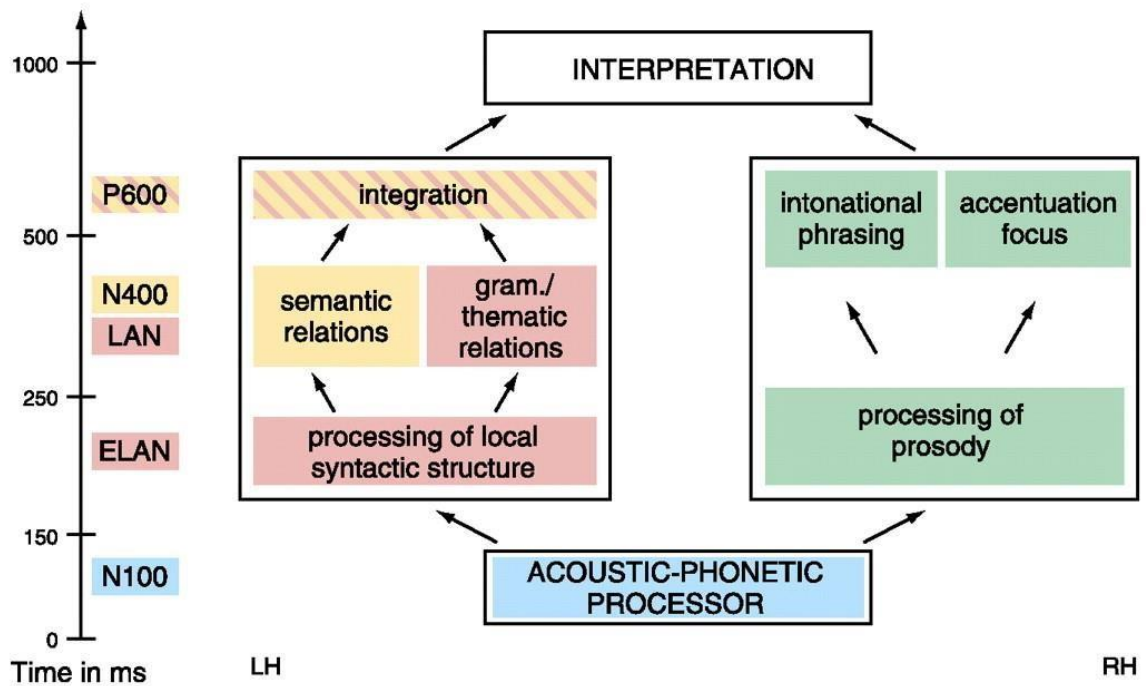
1000

500

250

150

0

Time in ms

P600

N400

LAN

ELAN

N100

INTERPRETATION

integration

semantic relations

gram./ thematic relations

processing of local syntactic structure

intonational phrasing

accentuation focus

processing of prosody

ACOUSTIC-PHONETIC PROCESSOR

LH

RH